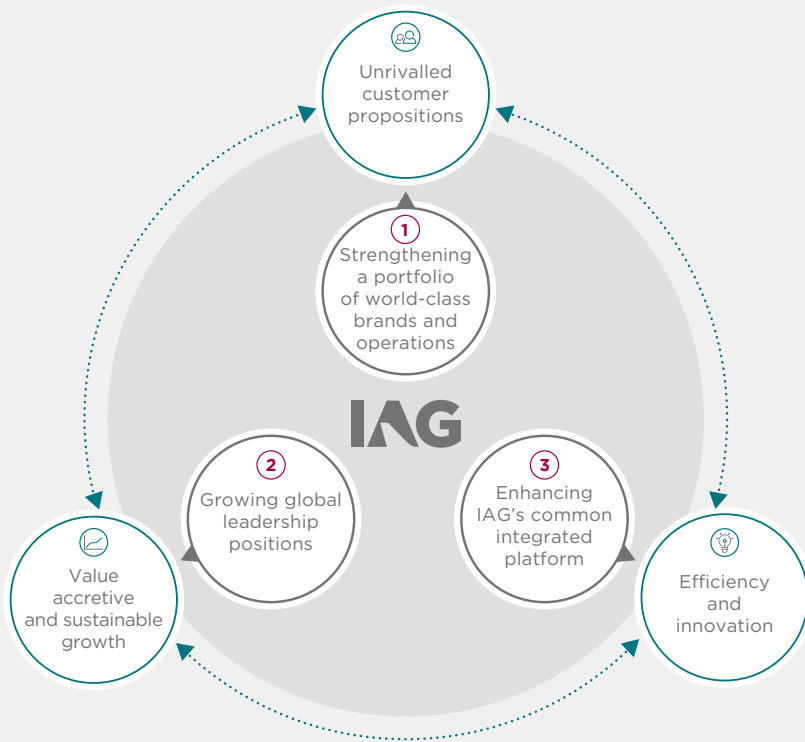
Unrivalled customer propositions

1
Strengthening a portfolio of world-class brands and operations

IAG

2
Growing global leadership positions

3
Enhancing IAG's common integrated platform

Value accretive and sustainable growth

Efficiency and innovation